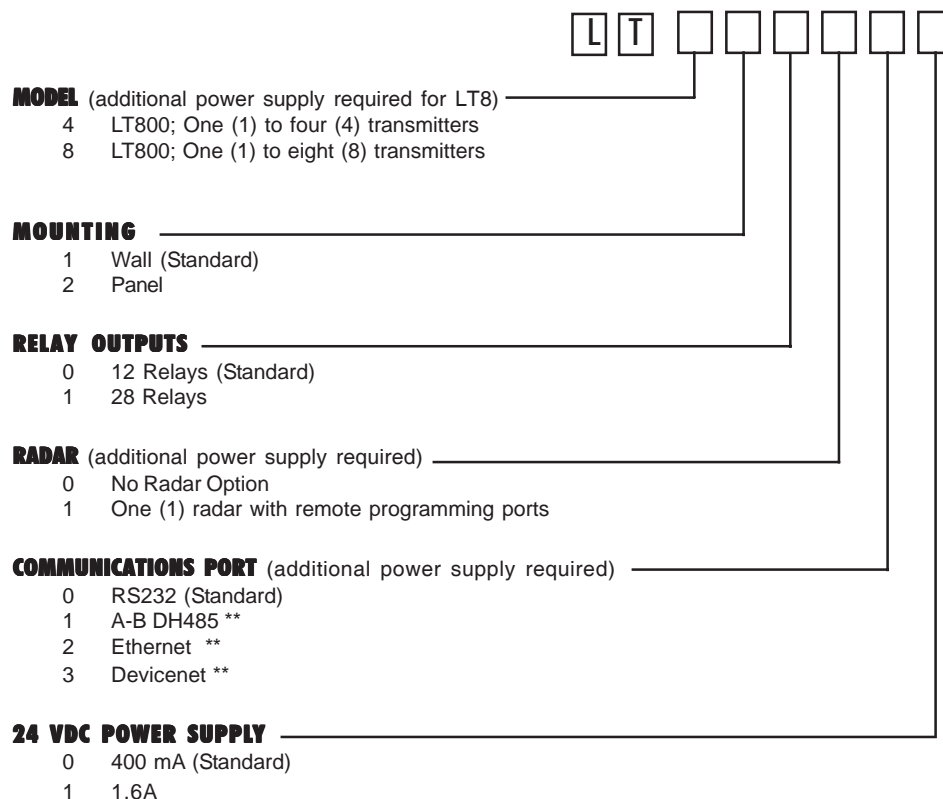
L T

MODEL (additional power supply required for LT8)
4 LT800; One (1) to four (4) transmitters
8 LT800; One (1) to eight (8) transmitters

MOUNTING
1 Wall (Standard)
2 Panel

RELAY OUTPUTS
0 12 Relays (Standard)
1 28 Relays

RADAR (additional power supply required)
0 No Radar Option
1 One (1) radar with remote programming ports

COMMUNICATIONS PORT (additional power supply required)
0 RS232 (Standard)
1 A-B DH485 **
2 Ethernet **
3 Devicenet **

24 VDC POWER SUPPLY
0 400 mA (Standard)
1 1.6A